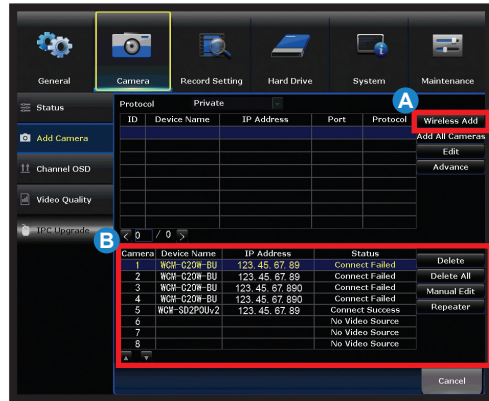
General
Camera
Record Setting
Hard Drive
System
Maintenance

Status
Add Camera
Channel OSD
Video Quality
IPC Upgrade

Protocol Private

A

| ID | Device Name | IP Address | Port | Protocol |
|---|---|---|---|---|

Wireless Add
Add All Cameras
Edit
Advance

0 / 0

B

| Camera | Device Name | IP Address | Status |
|---|---|---|---|
| 1 | WCM-C20W-BU | 123. 45. 67. 89 | Connect Failed |
| 2 | WCM-C20W-BU | 123. 45. 67. 89 | Connect Failed |
| 3 | WCM-C20W-BU | 123. 45. 67. 890 | Connect Failed |
| 4 | WCM-C20W-BU | 123. 45. 67. 890 | Connect Failed |
| 5 | WCM-SD2POUv2 | 123. 45. 67. 89 | Connect Success |
| 6 | | | No Video Source |
| 7 | | | No Video Source |
| 8 | | | No Video Source |

Delete
Delete All
Manual Edit
Repeater

Cancel